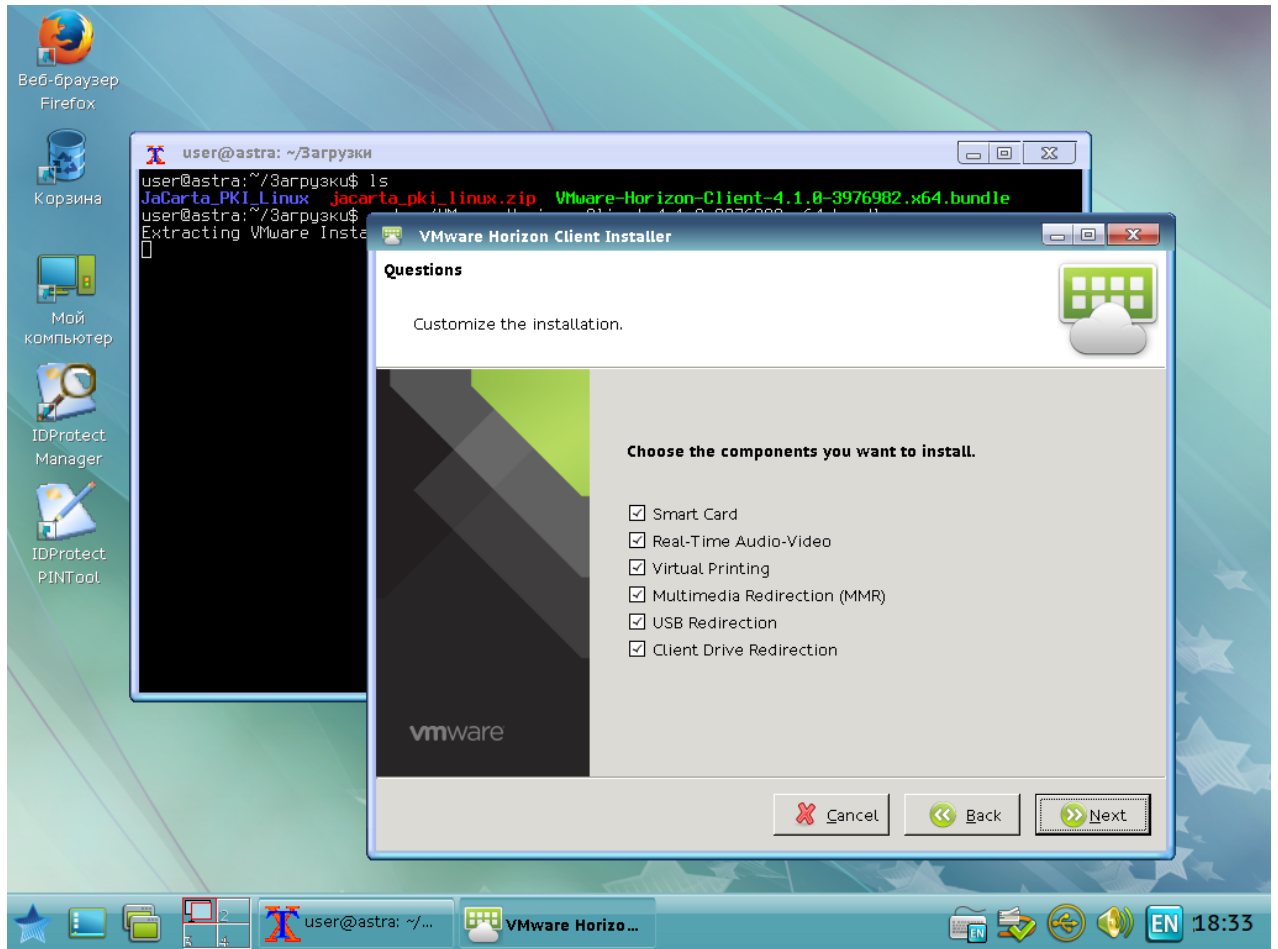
Веб-браузер Firefox

Корзина

Мой компьютер

IDProtect Manager

IDProtect PINTool

user@astra: ~/Загрузки

user@astra:~/Загрузки$ ls
JaCarta_PKI_Linux jacarta_pki_linux.zip VMware-Horizon-Client-4.1.0-3976982.x64.bundle
user@astra:~/Загрузки$ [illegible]
Extracting VMware Insta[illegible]

VMware Horizon Client Installer

Questions

Customize the installation.

Choose the components you want to install.

☑ Smart Card
☑ Real-Time Audio-Video
☑ Virtual Printing
☑ Multimedia Redirection (MMR)
☑ USB Redirection
☑ Client Drive Redirection

vmware

Cancel

Back

Next

2
3 4

user@astra: ~/...

VMware Horizo...

EN

18:33